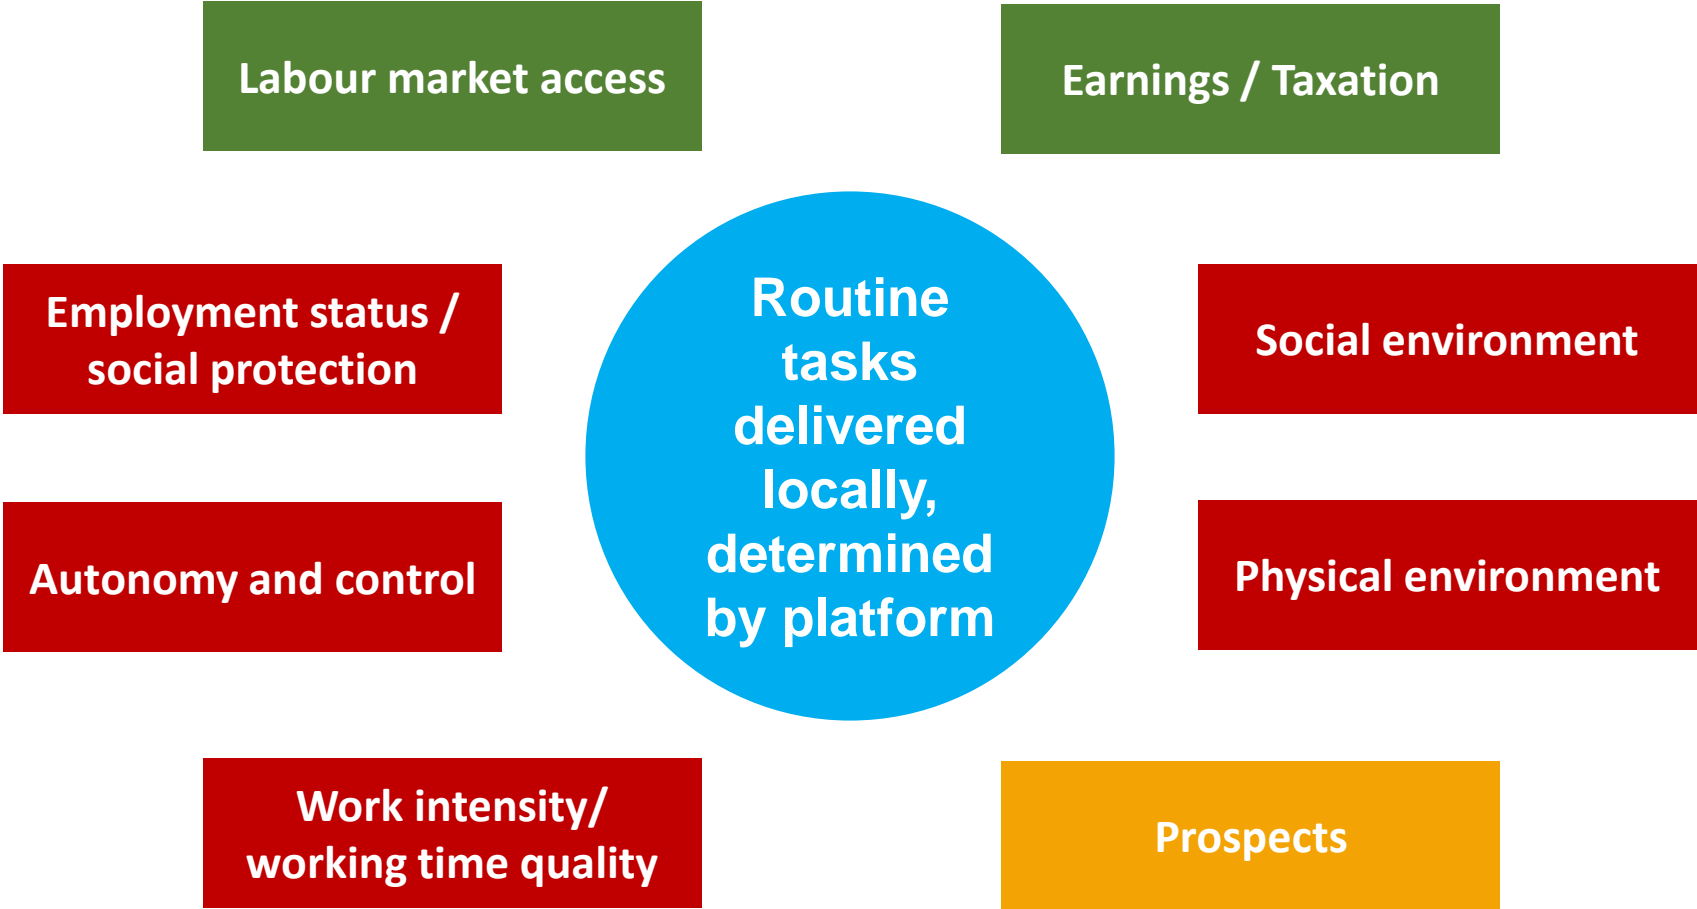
Labour market access

Earnings / Taxation

Employment status / social protection

Routine tasks delivered locally, determined by platform

Social environment

Autonomy and control

Physical environment

Work intensity/ working time quality

Prospects